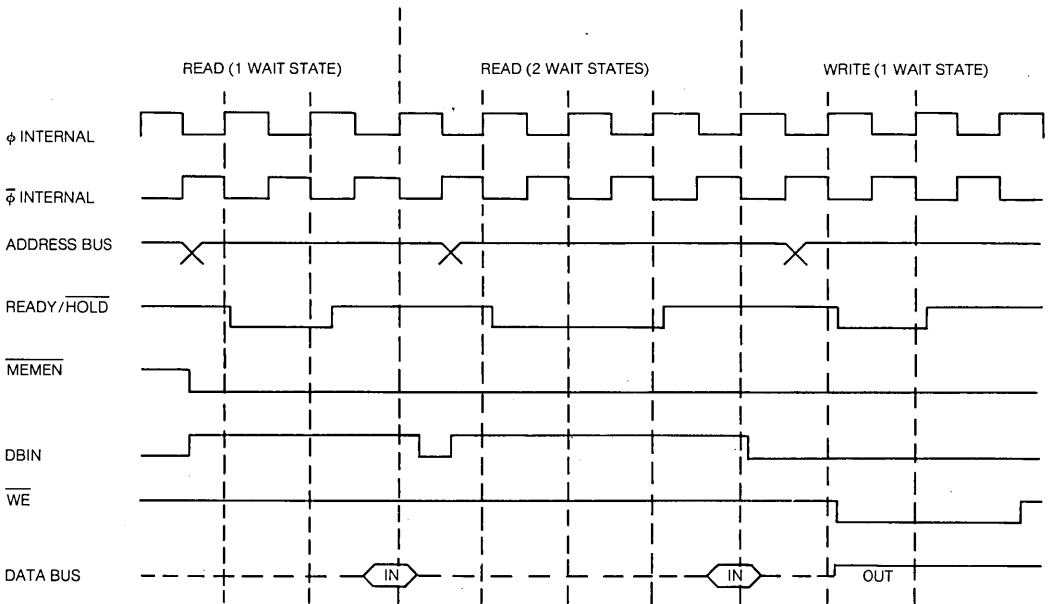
READ (1 WAIT STATE)

READ (2 WAIT STATES)

WRITE (1 WAIT STATE)

$\phi$ INTERNAL

$\overline{\phi}$ INTERNAL

ADDRESS BUS

READY/$\overline{\text{HOLD}}$

$\overline{\text{MEMEN}}$

DBIN

$\overline{\text{WE}}$

DATA BUS

IN

IN

OUT